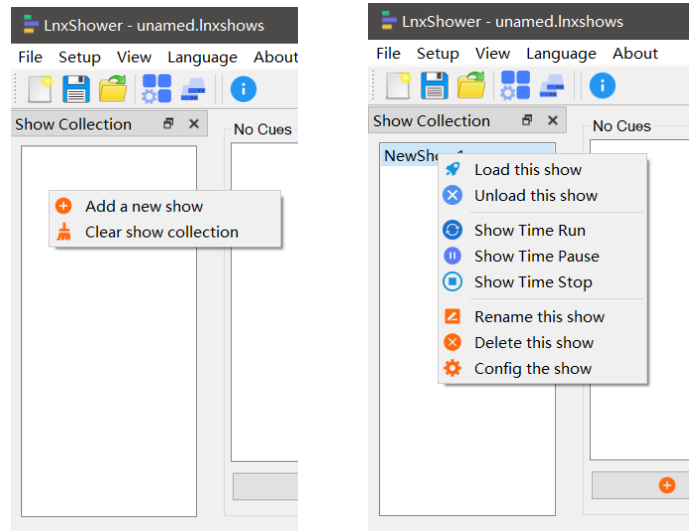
LnxShower - unamed.lnxshows

File Setup View Language About

Show Collection

No Cues

Add a new show
Clear show collection

LnxShower - unamed.lnxshows

File Setup View Language About

Show Collection

No Cues

NewSho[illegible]

Load this show
Unload this show
Show Time Run
Show Time Pause
Show Time Stop
Rename this show
Delete this show
Config the show